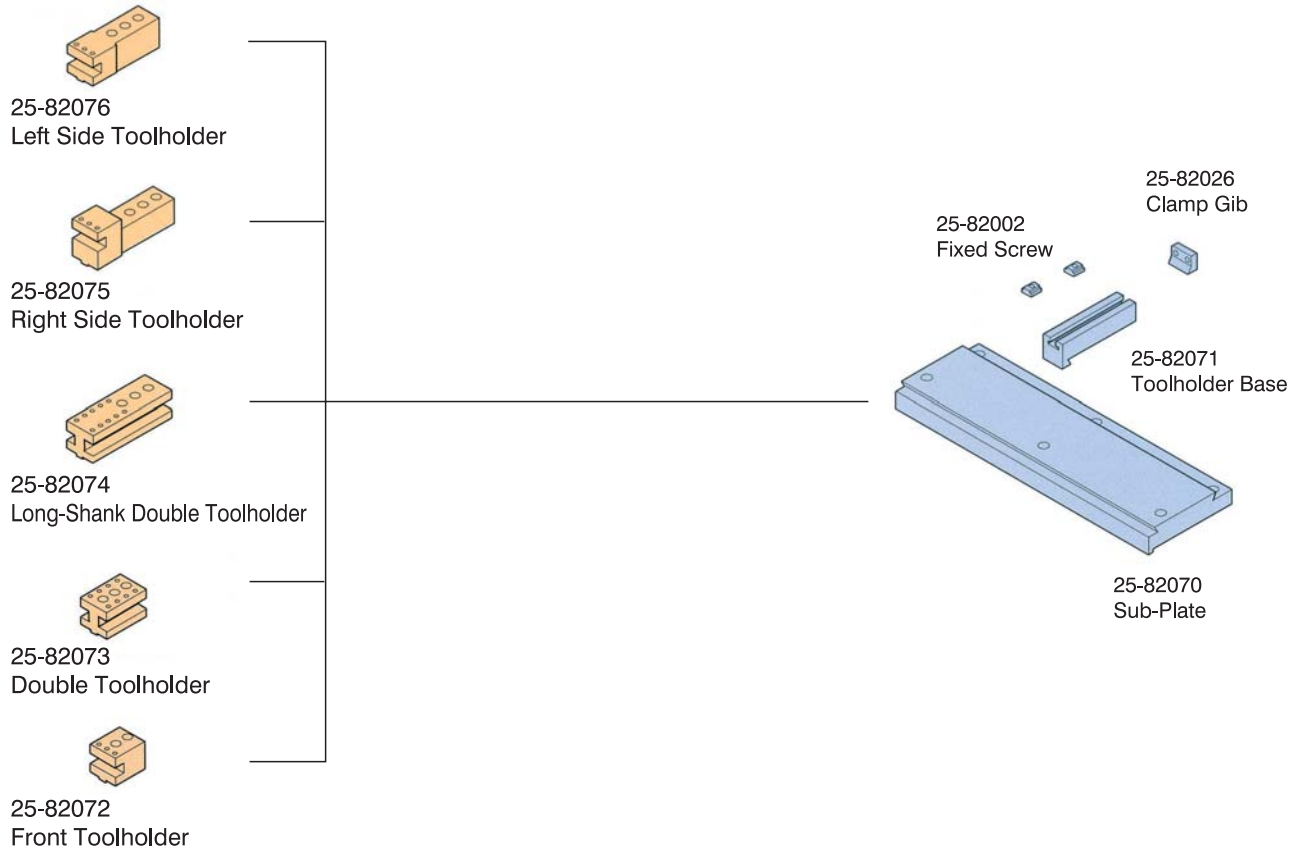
25-82076
Left Side Toolholder

25-82075
Right Side Toolholder

25-82074
Long-Shank Double Toolholder

25-82073
Double Toolholder

25-82072
Front Toolholder

25-82026
Clamp Gib

25-82002
Fixed Screw

25-82071
Toolholder Base

25-82070
Sub-Plate